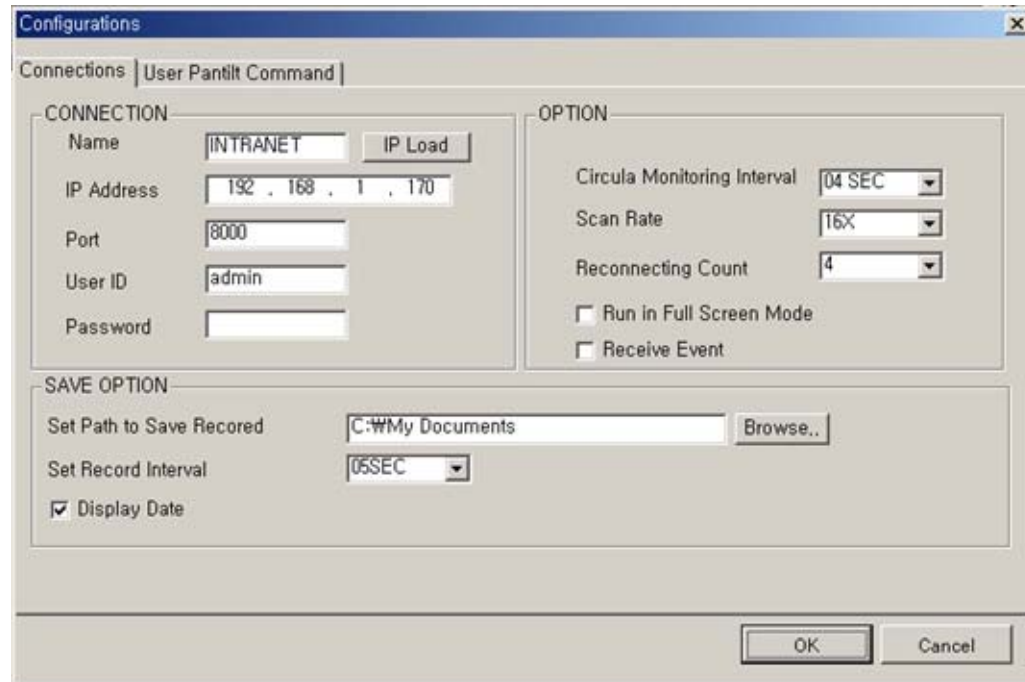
Configurations

Connections | User Pantilt Command

CONNECTION

Name INTRANET IP Load

IP Address 192 . 168 . 1 . 170

Port 8000

User ID admin

Password

OPTION

Circula Monitoring Interval 04 SEC

Scan Rate 16X

Reconnecting Count 4

Run in Full Screen Mode

Receive Event

SAVE OPTION

Set Path to Save Recored C:₩My Documents Browse..

Set Record Interval 05SEC

Display Date

OK Cancel